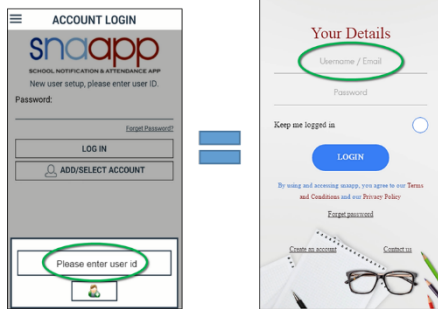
ACCOUNT LOGIN

snaapp

SCHOOL NOTIFICATION & ATTENDANCE APP

New user setup, please enter user ID.

Password:

Forgot Password?

LOG IN

ADD/SELECT ACCOUNT

Please enter user id

Your Details

Username / Email

Password

Keep me logged in

LOGIN

By using and accessing snaapp, you agree to our Terms and Conditions and our Privacy Policy

Forgot password

Create an account

Contact us